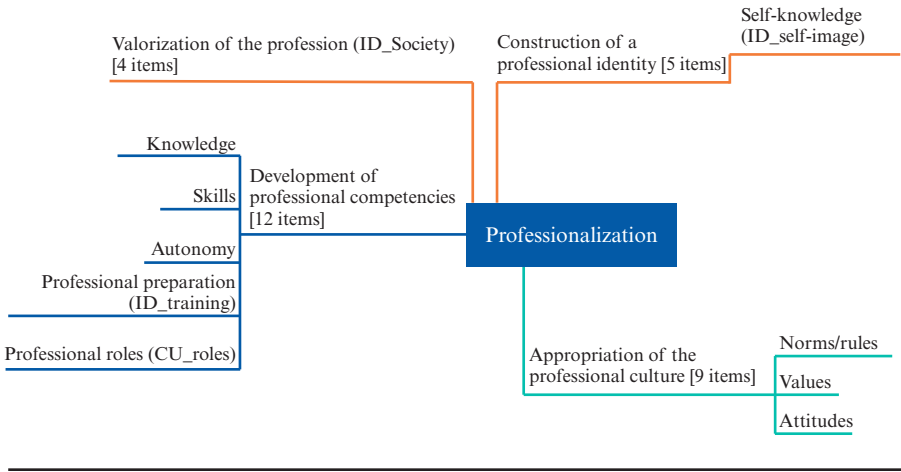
Valorization of the profession (ID_Society) [4 items]

Construction of a professional identity [5 items]

Self-knowledge (ID_self-image)

Knowledge

Skills

Autonomy

Professional preparation (ID_training)

Professional roles (CU_roles)

Development of professional competencies [12 items]

Professionalization

Appropriation of the professional culture [9 items]

Norms/rules

Values

Attitudes